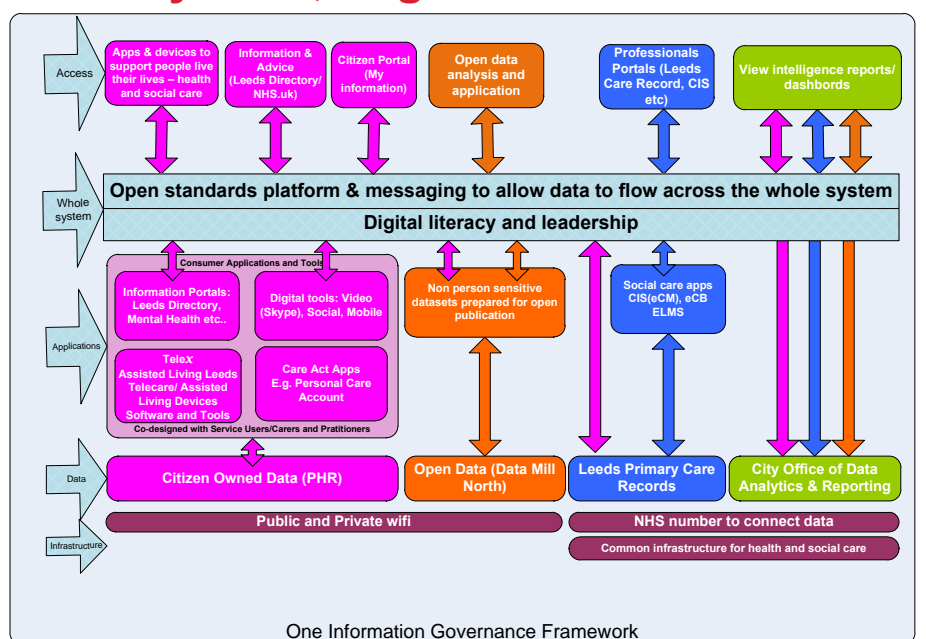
Access

Apps & devices to support people live their lives – health and social care

Information & Advice (Leeds Directory/ NHS.uk)

Citizen Portal (My information)

Open data analysis and application

Professionals Portals (Leeds Care Record, CIS etc)

View intelligence reports/ dashbords

Whole system

Open standards platform & messaging to allow data to flow across the whole system

Digital literacy and leadership

Applications

Consumer Applications and Tools

Information Portals: Leeds Directory, Mental Health etc..

Digital tools: Video (Skype), Social, Mobile

Telex Assisted Living Leeds Telecare/ Assisted Living Devices Software and Tools

Care Act Apps E.g. Personal Care Account

Co-designed with Service Users/Carers and Pratitioners

Non person sensitive datasets prepared for open publication

Social care apps CIS(eCM), eCB ELMS

Data

Citizen Owned Data (PHR)

Open Data (Data Mill North)

Leeds Primary Care Records

City Office of Data Analytics & Reporting

Infrastructure

Public and Private wifi

NHS number to connect data

Common infrastructure for health and social care

One Information Governance Framework